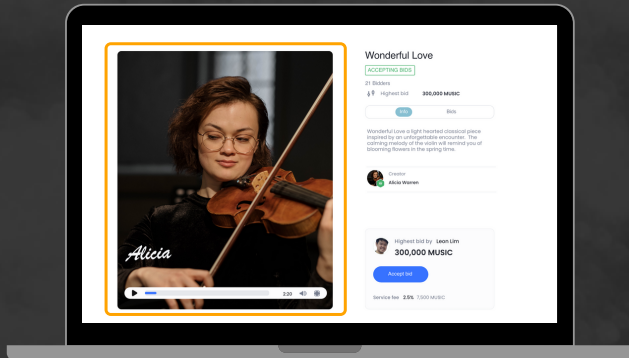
Alicia

2:20

Wonderful Love

ACCEPTING BIDS

21 Bidders

Highest bid 300,000 MUSIC

Info Bids

Wonderful Love a light hearted classical piece inspired by an unforgettable encounter. The calming melody of the violin will remind you of blooming flowers in the spring time.

Creator
Alicia Warren

Highest bid by Leon Lim
300,000 MUSIC

Accept bid

Service fee 2.5% 7,500 MUSIC